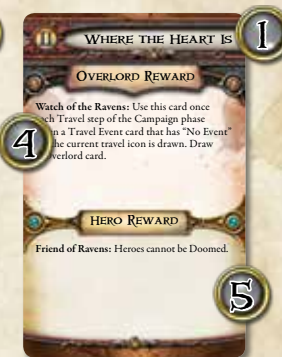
II

Where the Heart Is

1

Overlord Reward

Watch of the Ravens: Use this card once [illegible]ch Travel step of the Campaign phase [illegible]n a Travel Event card that has "No Event" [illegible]he current travel icon is drawn. Draw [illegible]verlord card.

4

Hero Reward

Friend of Ravens: Heroes cannot be Doomed.

5